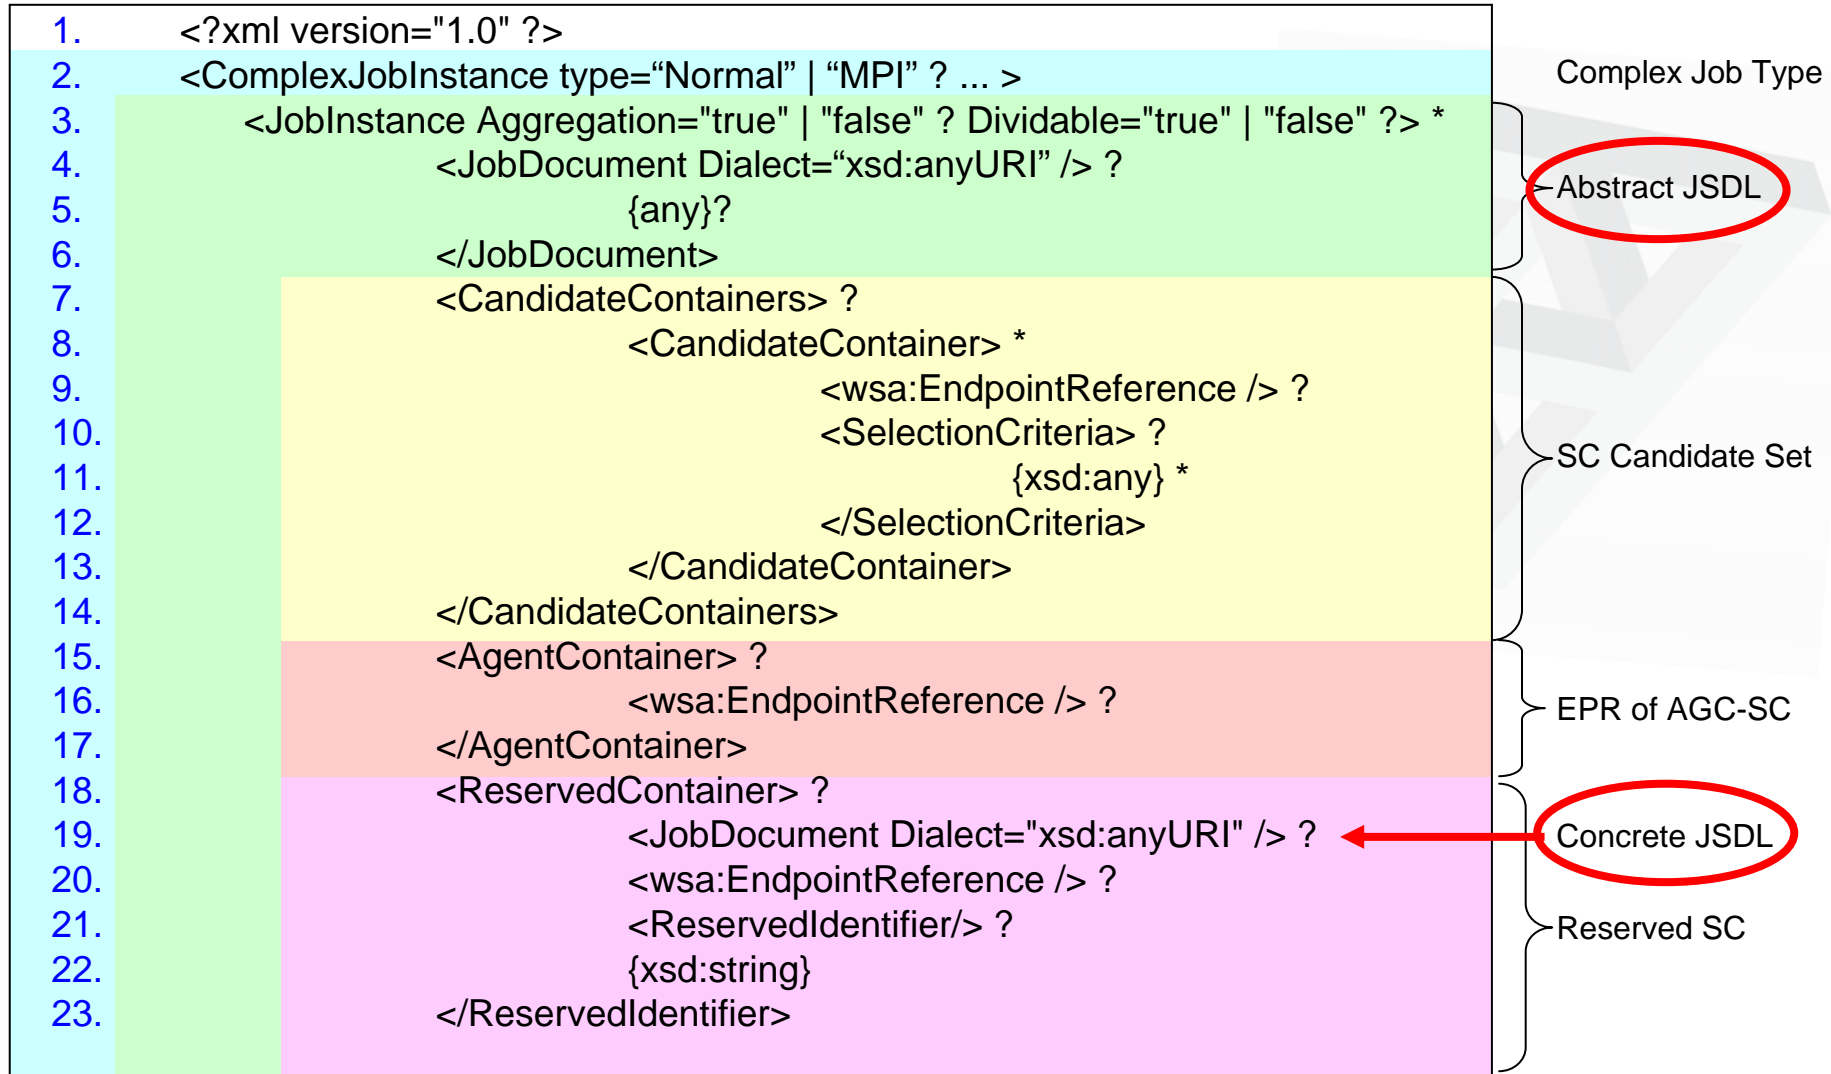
1. <?xml version="1.0" ?>
2. <ComplexJobInstance type=“Normal” | “MPI” ? ... >
3. <JobInstance Aggregation="true" | "false" ? Dividable="true" | "false" ?> *
4. <JobDocument Dialect=“xsd:anyURI” /> ?
5. {any}?
6. </JobDocument>
7. <CandidateContainers> ?
8. <CandidateContainer> *
9. <wsa:EndpointReference /> ?
10. <SelectionCriteria> ?
11. {xsd:any} *
12. </SelectionCriteria>
13. </CandidateContainer>
14. </CandidateContainers>
15. <AgentContainer> ?
16. <wsa:EndpointReference /> ?
17. </AgentContainer>
18. <ReservedContainer> ?
19. <JobDocument Dialect="xsd:anyURI" /> ?
20. <wsa:EndpointReference /> ?
21. <ReservedIdentifier/> ?
22. {xsd:string}
23. </ReservedIdentifier>

Complex Job Type
Abstract JSDL
SC Candidate Set
EPR of AGC-SC
Concrete JSDL
Reserved SC